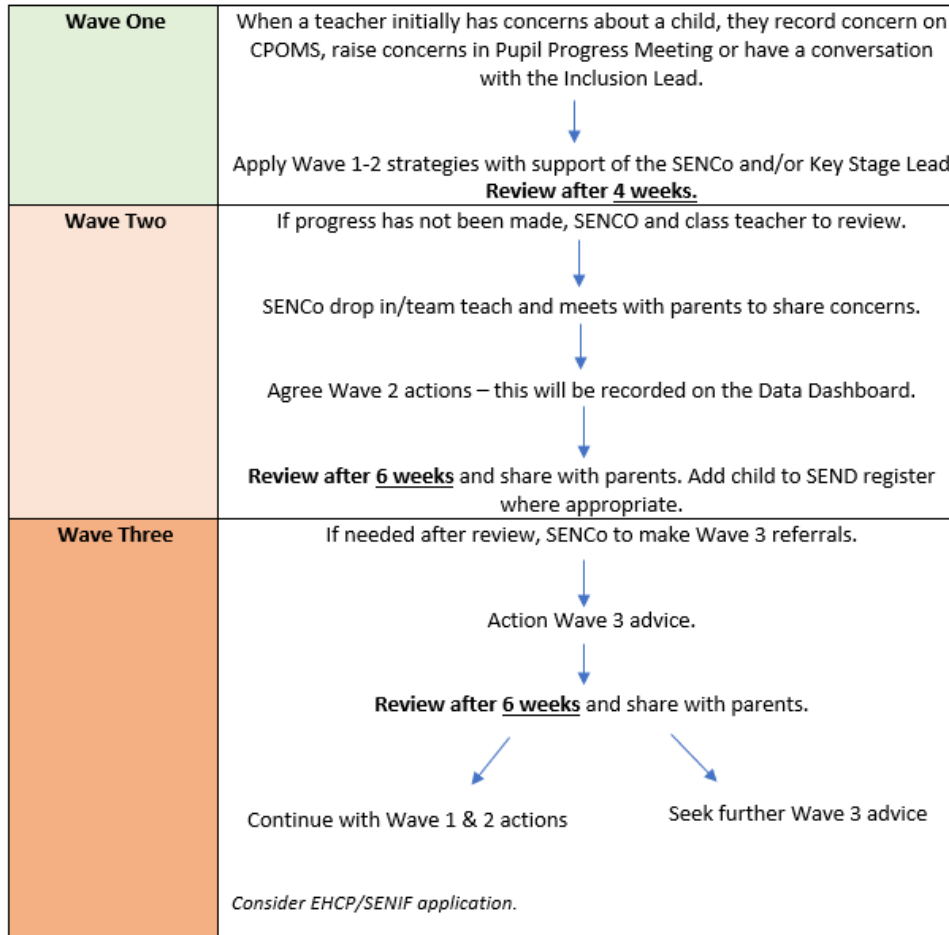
| | |
|---|---|
| **Wave One** | When a teacher initially has concerns about a child, they record concern on CPOMS, raise concerns in Pupil Progress Meeting or have a conversation with the Inclusion Lead.<br><br>Apply Wave 1-2 strategies with support of the SENCo and/or Key Stage Lead<br>**Review after 4 weeks.** |
| **Wave Two** | If progress has not been made, SENCO and class teacher to review.<br><br>SENCo drop in/team teach and meets with parents to share concerns.<br><br>Agree Wave 2 actions – this will be recorded on the Data Dashboard.<br><br>**Review after 6 weeks** and share with parents. Add child to SEND register where appropriate. |
| **Wave Three** | If needed after review, SENCo to make Wave 3 referrals.<br><br>Action Wave 3 advice.<br><br>**Review after 6 weeks** and share with parents.<br><br>Continue with Wave 1 & 2 actions<br><br>Seek further Wave 3 advice<br><br>*Consider EHCP/SENIF application.* |